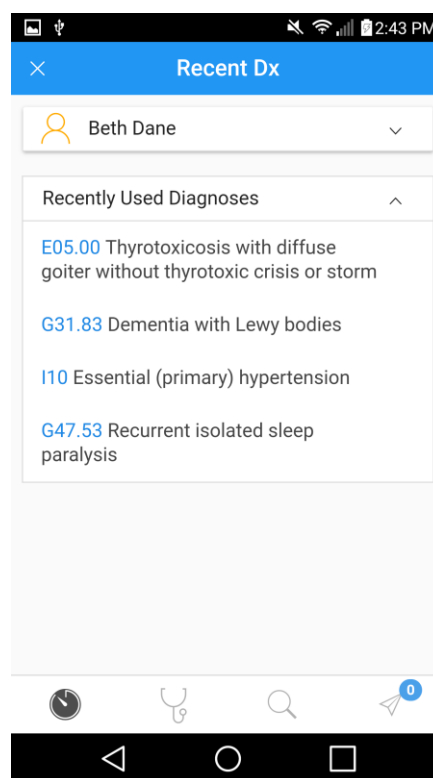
2:43 PM

Recent Dx

Beth Dane

Recently Used Diagnoses

E05.00 Thyrotoxicosis with diffuse goiter without thyrotoxic crisis or storm

G31.83 Dementia with Lewy bodies

I10 Essential (primary) hypertension

G47.53 Recurrent isolated sleep paralysis

0